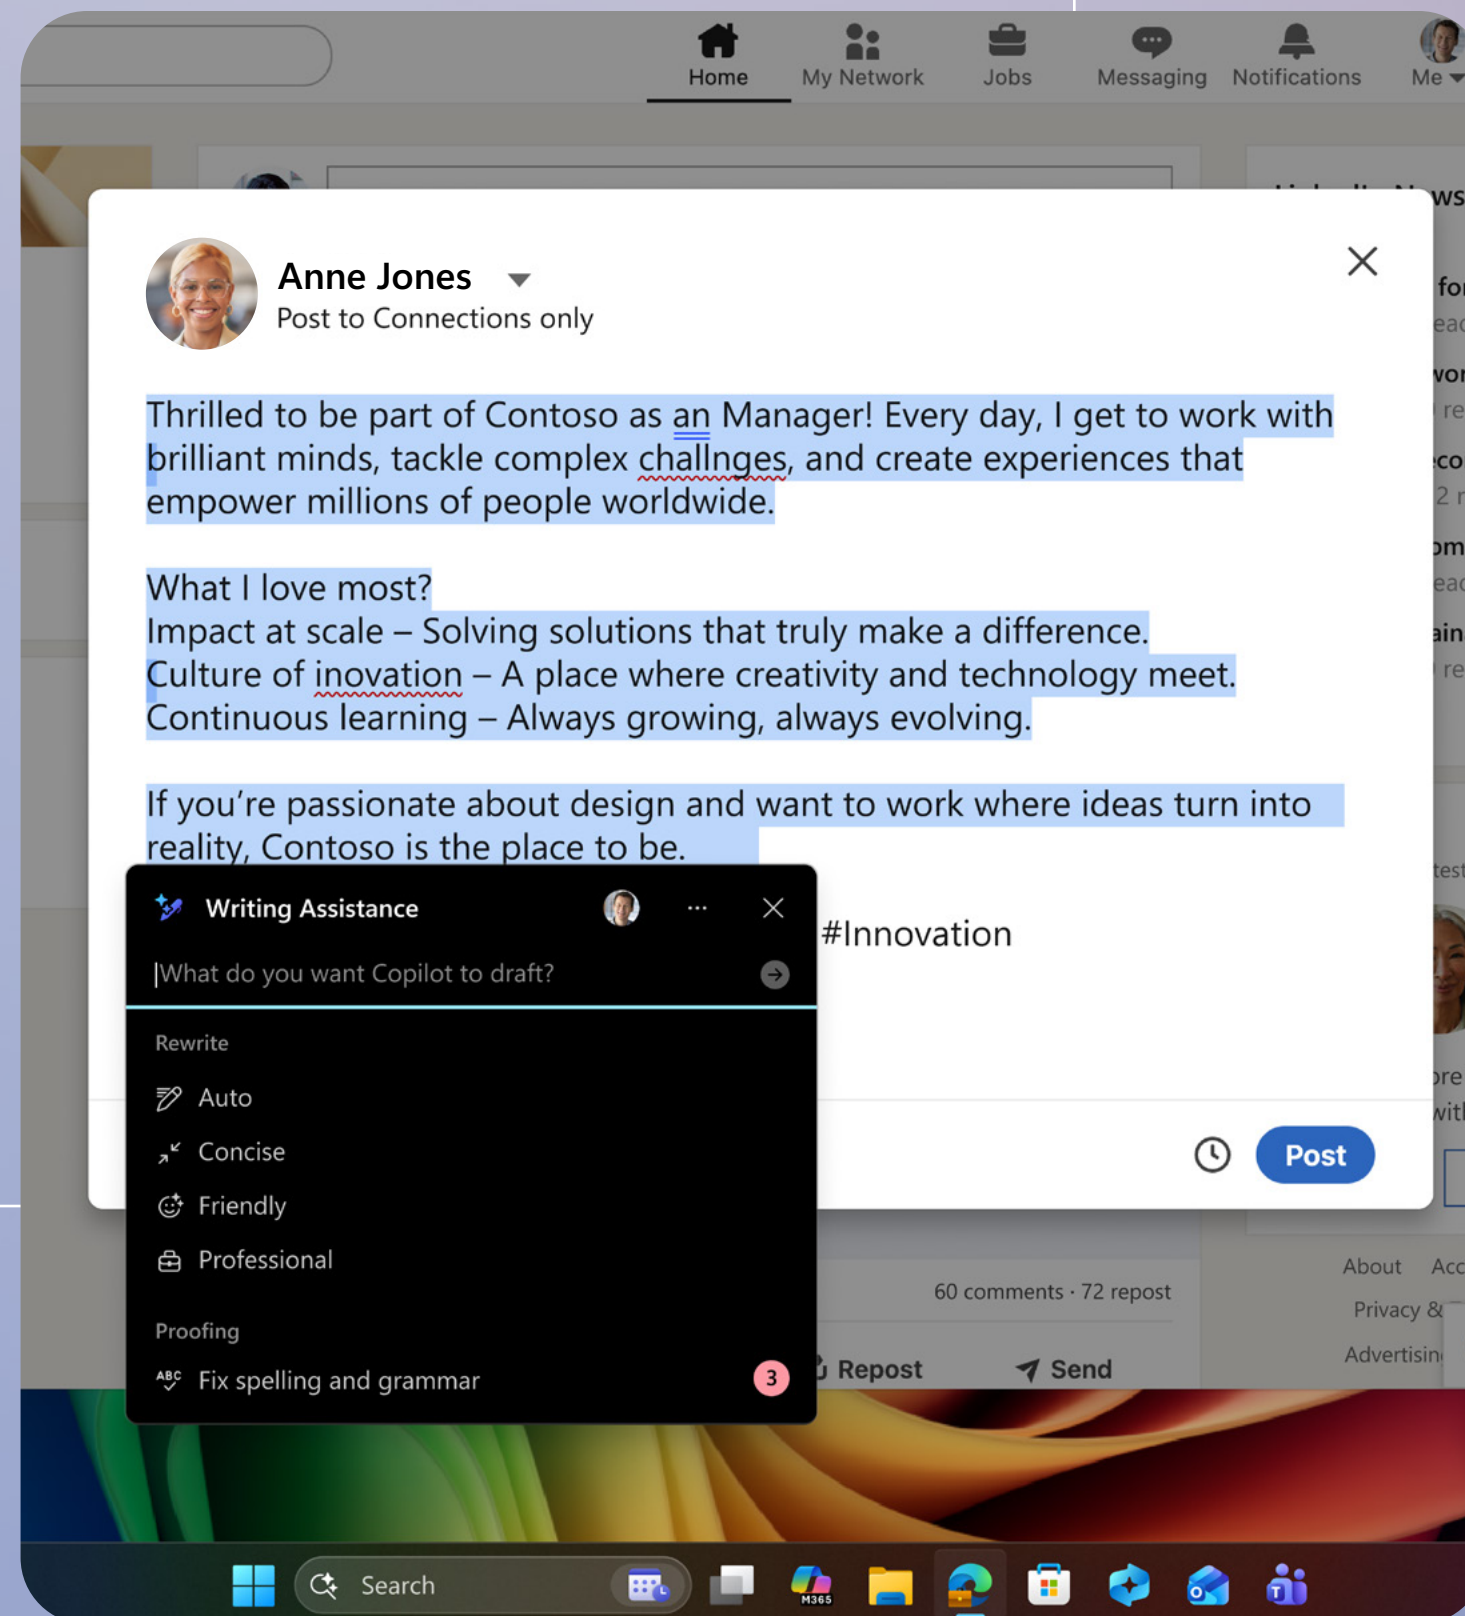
Home My Network Jobs Messaging Notifications Me

Anne Jones
Post to Connections only

Thrilled to be part of Contoso as an Manager! Every day, I get to work with brilliant minds, tackle complex challnges, and create experiences that empower millions of people worldwide.

What I love most?
Impact at scale – Solving solutions that truly make a difference.
Culture of inovation – A place where creativity and technology meet.
Continuous learning – Always growing, always evolving.

If you're passionate about design and want to work where ideas turn into reality, Contoso is the place to be.

#Innovation

Writing Assistance
What do you want Copilot to draft?
Rewrite
Auto
Concise
Friendly
Professional
Proofing
Fix spelling and grammar 3

Post

60 comments · 72 repost
Repost Send

About Acc
Privacy &
Advertisin

Search